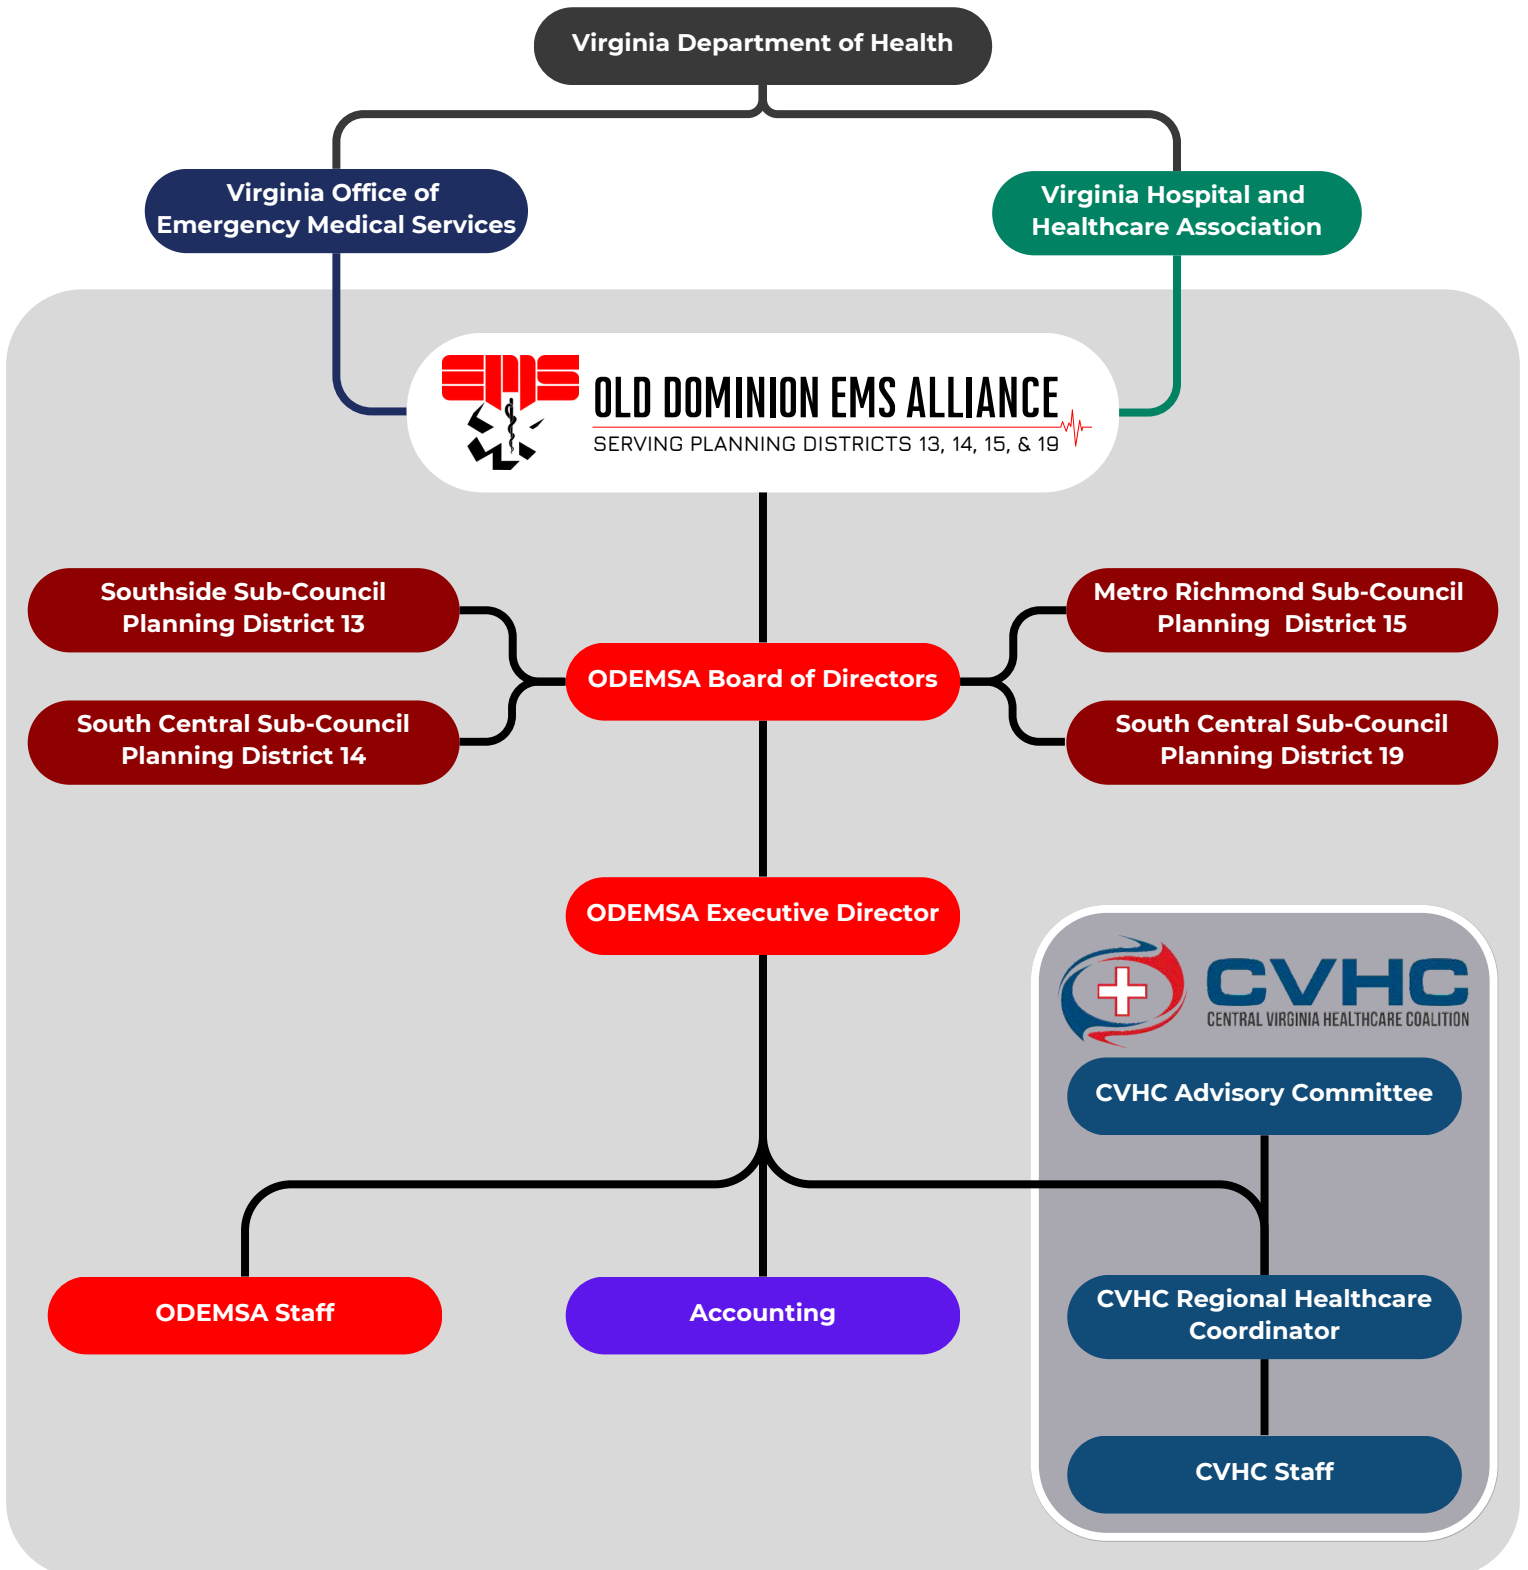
Virginia Department of Health

Virginia Office of Emergency Medical Services

Virginia Hospital and Healthcare Association

EMS

OLD DOMINION EMS ALLIANCE
SERVING PLANNING DISTRICTS 13, 14, 15, & 19

Southside Sub-Council Planning District 13

South Central Sub-Council Planning District 14

ODEMSA Board of Directors

Metro Richmond Sub-Council Planning District 15

South Central Sub-Council Planning District 19

ODEMSA Executive Director

CVHC
CENTRAL VIRGINIA HEALTHCARE COALITION

CVHC Advisory Committee

CVHC Regional Healthcare Coordinator

CVHC Staff

ODEMSA Staff

Accounting